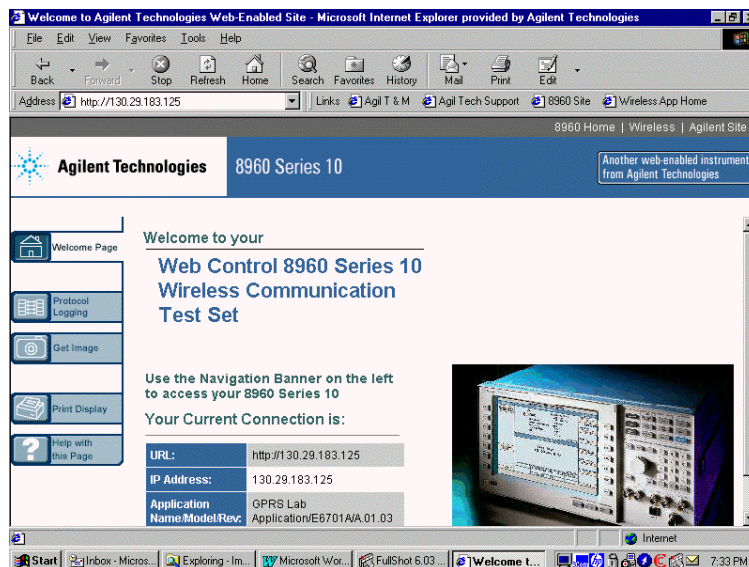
Welcome to Agilent Technologies Web-Enabled Site - Microsoft Internet Explorer provided by Agilent Technologies

File Edit View Favorites Tools Help

Back Forward Stop Refresh Home Search Favorites History Mail Print Edit

Address http://130.29.183.125

Links Agil T & M Agil Tech Support 8960 Site Wireless App Home

8960 Home | Wireless | Agilent Site

Agilent Technologies 8960 Series 10

Another web-enabled instrument from Agilent Technologies

Welcome Page

Protocol Logging

Get Image

Print Display

Help with this Page

Welcome to your

Web Control 8960 Series 10 Wireless Communication Test Set

Use the Navigation Banner on the left to access your 8960 Series 10

Your Current Connection is:

| URL: | http://130.29.183.125 |
|---|---|
| IP Address: | 130.29.183.125 |
| Application Name/Model/Rev: | GPRS Lab Application/E6701A/A.01.03 |

Internet

Start Inbox - Micros... Exploring - Im... Microsoft Wor... FullShot 6.03 ... Welcome t... 7:33 PM